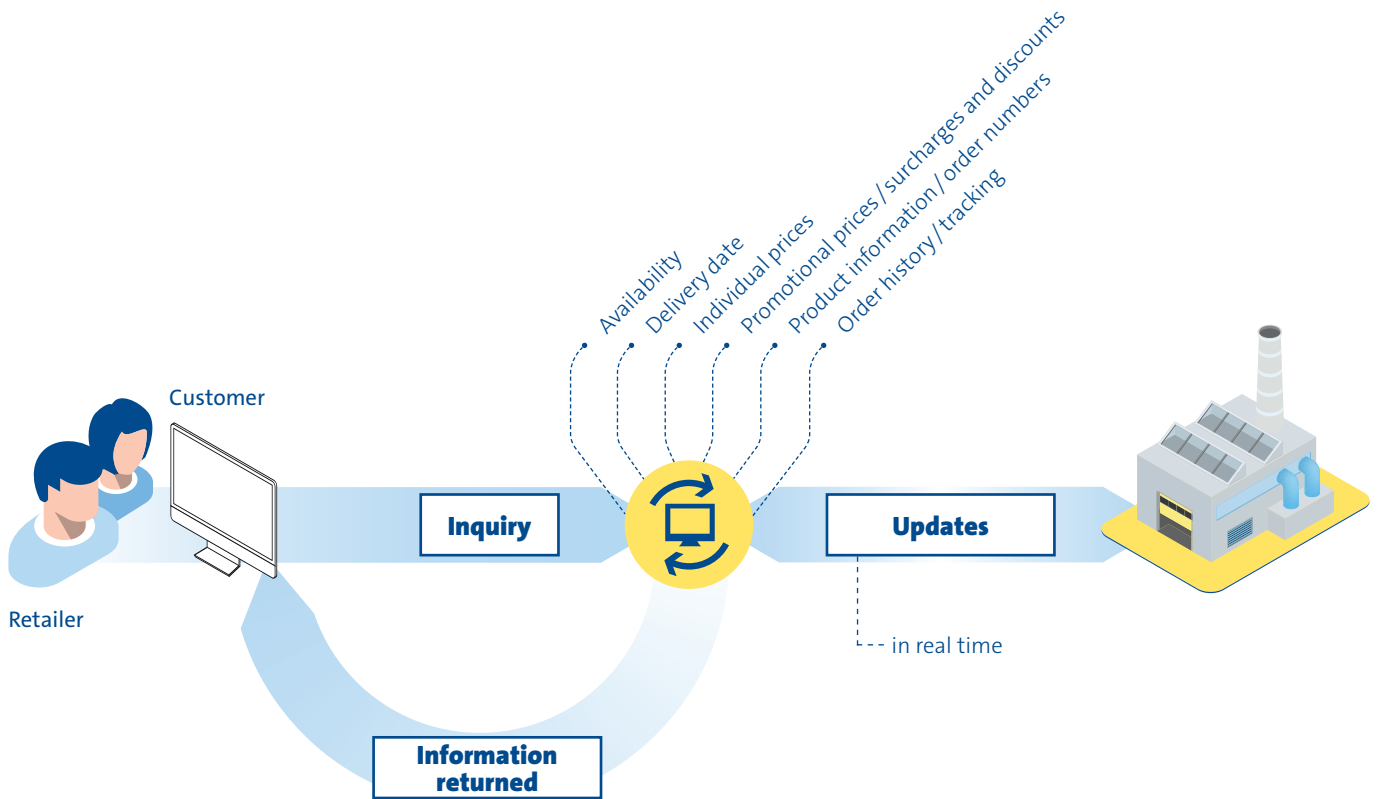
Availability
Delivery date
Individual prices
Promotional prices / surcharges and discounts
Product information / order numbers
Order history / tracking

Customer

Retailer

Inquiry

Updates

in real time

Information returned